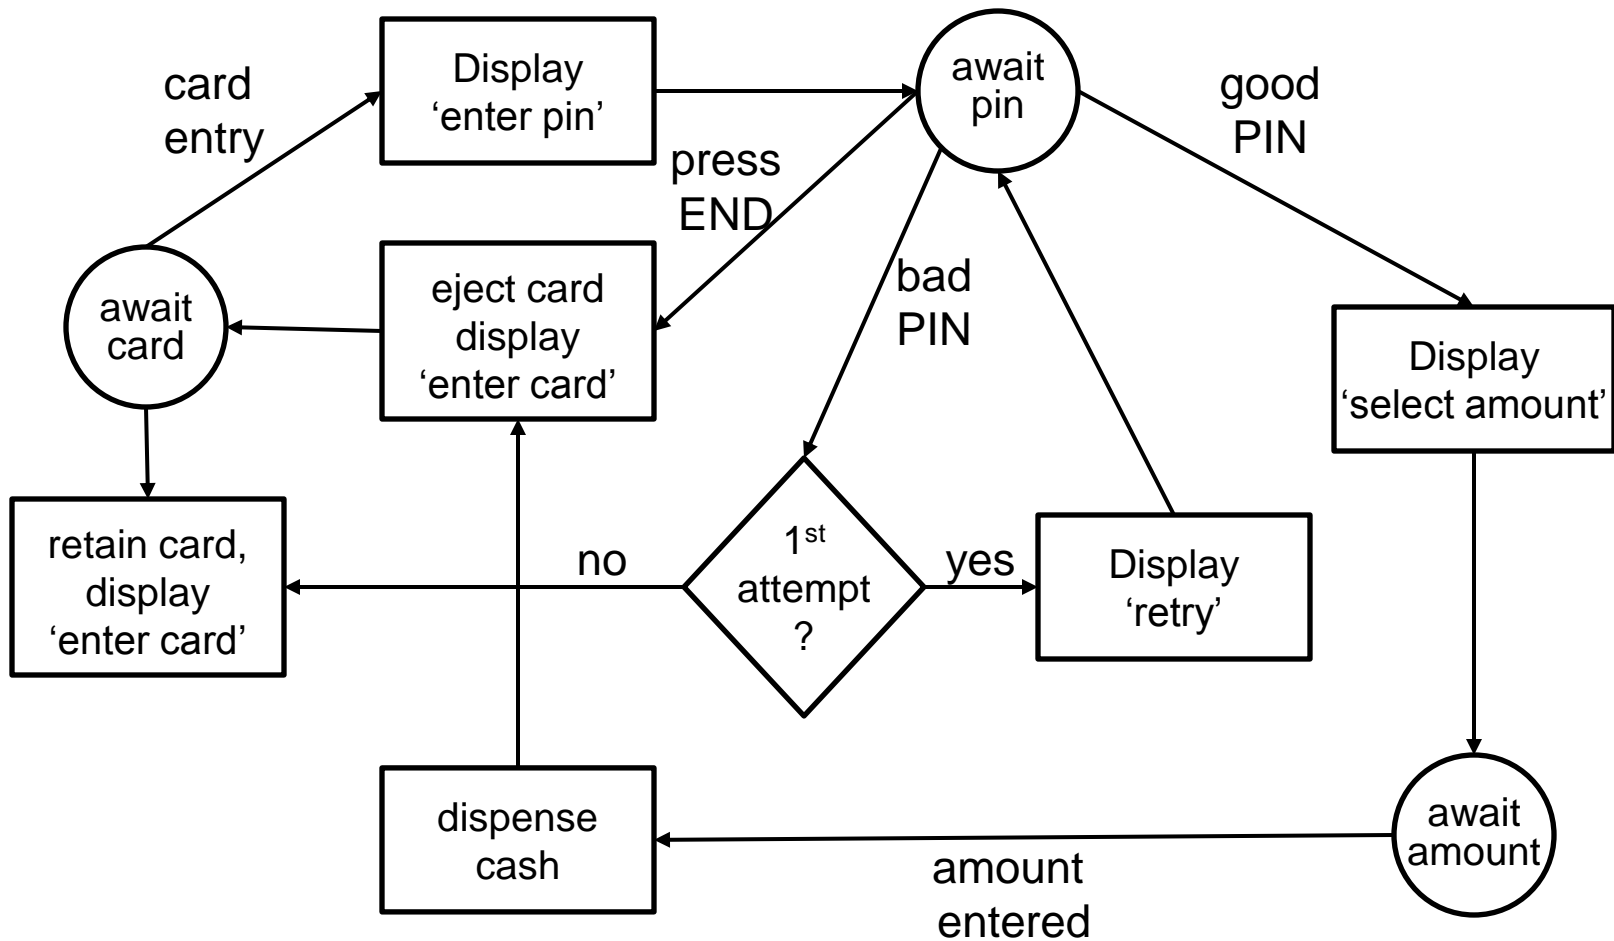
card entry

Display 'enter pin'

await pin

good PIN

press END

eject card display 'enter card'

await card

bad PIN

Display 'select amount'

retain card, display 'enter card'

no

$1^{st}$ attempt ?

yes

Display 'retry'

dispense cash

await amount

amount entered